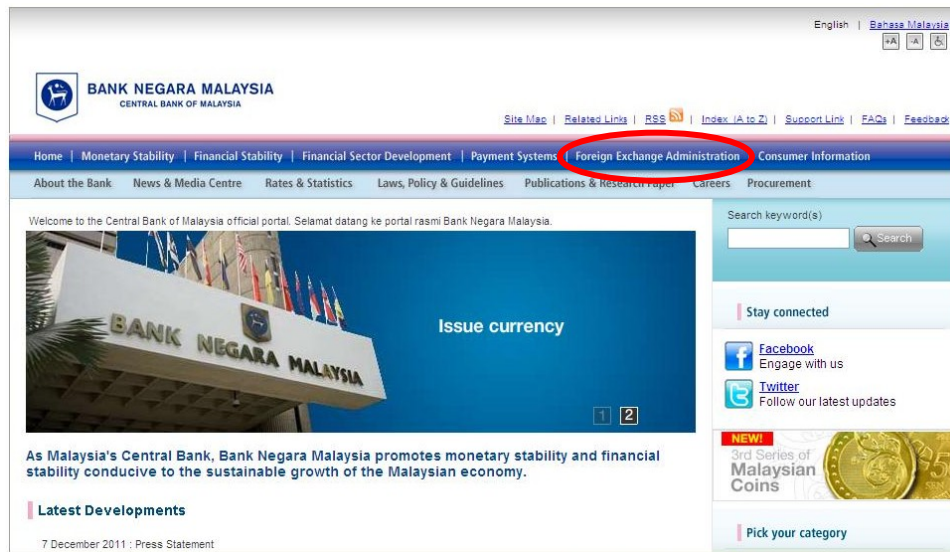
English | Bahasa Malaysia

+A A

BANK NEGARA MALAYSIA
CENTRAL BANK OF MALAYSIA

Site Map | Related Links | RSS | Index (A to Z) | Support Link | FAQs | Feedback

Home | Monetary Stability | Financial Stability | Financial Sector Development | Payment Systems | Foreign Exchange Administration | Consumer Information

About the Bank | News & Media Centre | Rates & Statistics | Laws, Policy & Guidelines | Publications & Research Paper | Careers | Procurement

Welcome to the Central Bank of Malaysia official portal. Selamat datang ke portal rasmi Bank Negara Malaysia.

BANK NEGARA MALAYSIA

Issue currency

1 2

Search keyword(s)

Search

Stay connected

Facebook
Engage with us

Twitter
Follow our latest updates

NEW!
3rd Series of Malaysian Coins

As Malaysia's Central Bank, Bank Negara Malaysia promotes monetary stability and financial stability conducive to the sustainable growth of the Malaysian economy.

Latest Developments

7 December 2011 : Press Statement

Pick your category